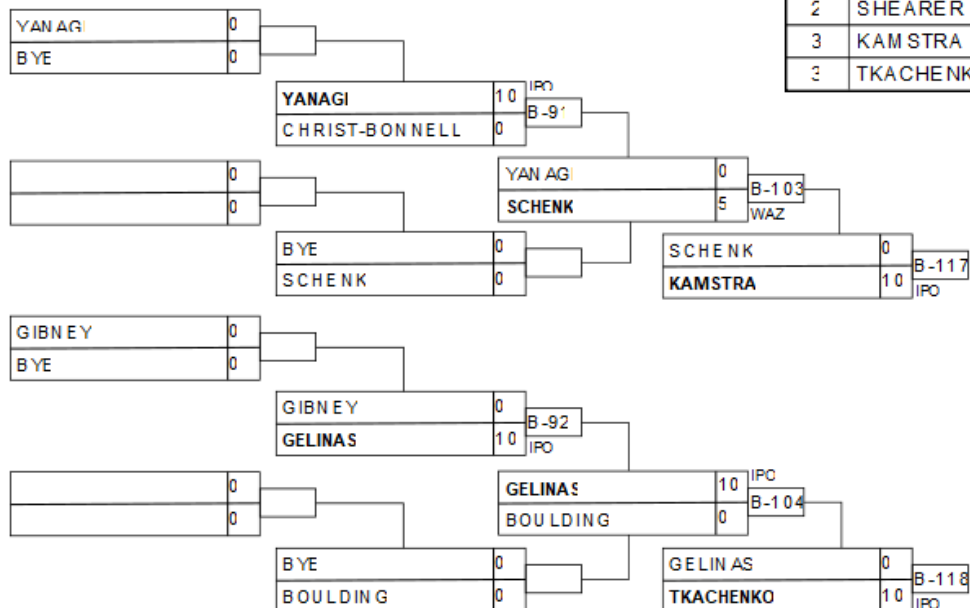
| 2 | SHEARER |
|---|---|
| 3 | KAMSTRA |
| 3 | TKACHENK |

YANAGI 0
BYE 0

YANAGI 10
CHRIST-BONNELL 0
IPO
B-91

0
0

YANAGI 0
SCHENK 5
B-103
WAZ

BYE 0
SCHENK 0

SCHENK 0
KAMSTRA 10
B-117
IPO

GIBNEY 0
BYE 0

GIBNEY 0
GELINAS 10
B-92
IPO

0
0

GELINAS 10
BOULDING 0
IPC
B-104

BYE 0
BOULDING 0

GELINAS 0
TKACHENKO 10
B-118
IPO